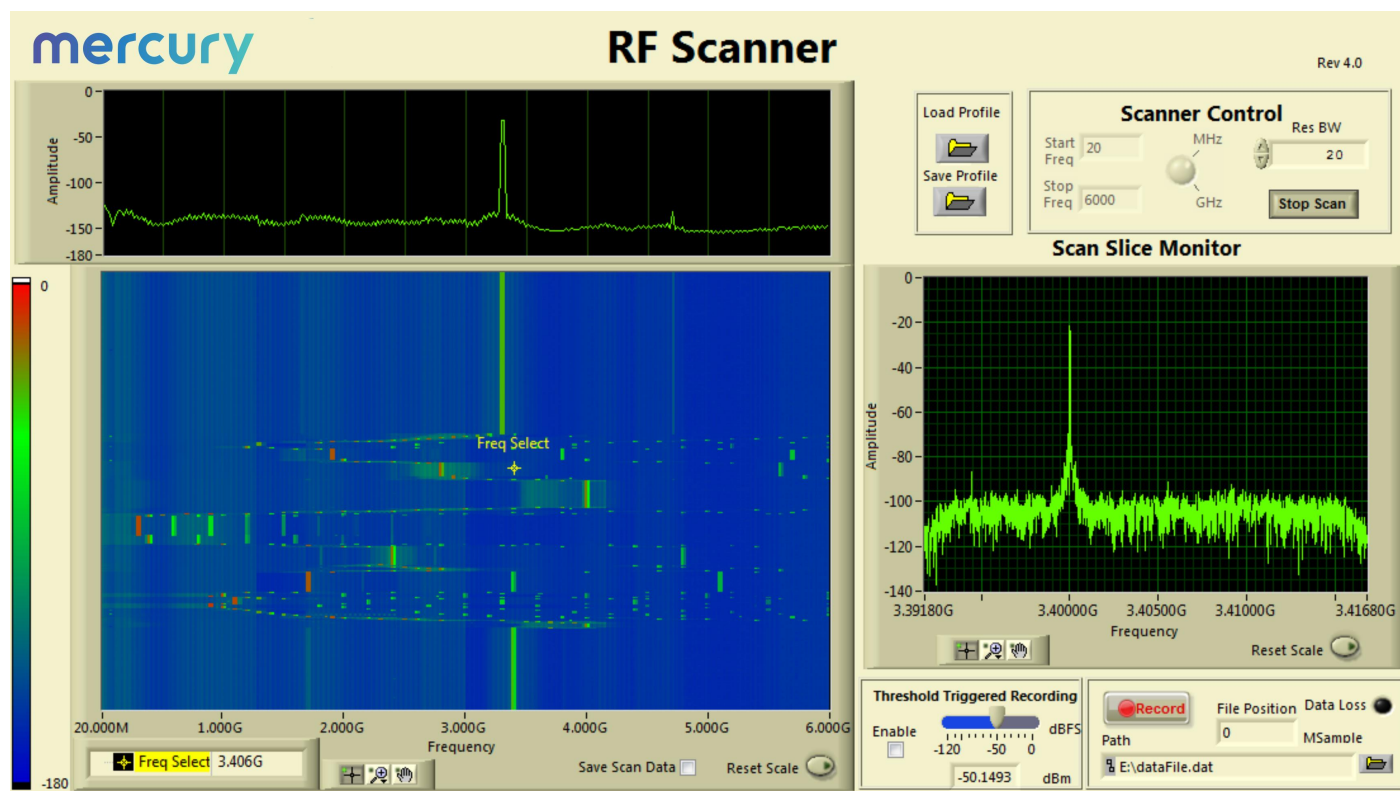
mercury

RF Scanner

Rev 4.0

Amplitude
0
-50
-100
-150
-180

0
-180

Freq Select

20.000M
1.000G
2.000G
3.000G
4.000G
5.000G
6.000G
Frequency

Freq Select 3.406G

Save Scan Data

Reset Scale

Load Profile

Save Profile

Scanner Control

Start Freq 20

Stop Freq 6000

MHz

GHz

Res BW

20

Stop Scan

Scan Slice Monitor

Amplitude
0
-20
-40
-60
-80
-100
-120
-140

3.39180G
3.40000G
3.40500G
3.41000G
3.41680G
Frequency

Reset Scale

Threshold Triggered Recording

Enable

dBFS

-120 -50 0

-50.1493 dBm

Record

File Position

0

Data Loss

MSample

Path

E:\dataFile.dat